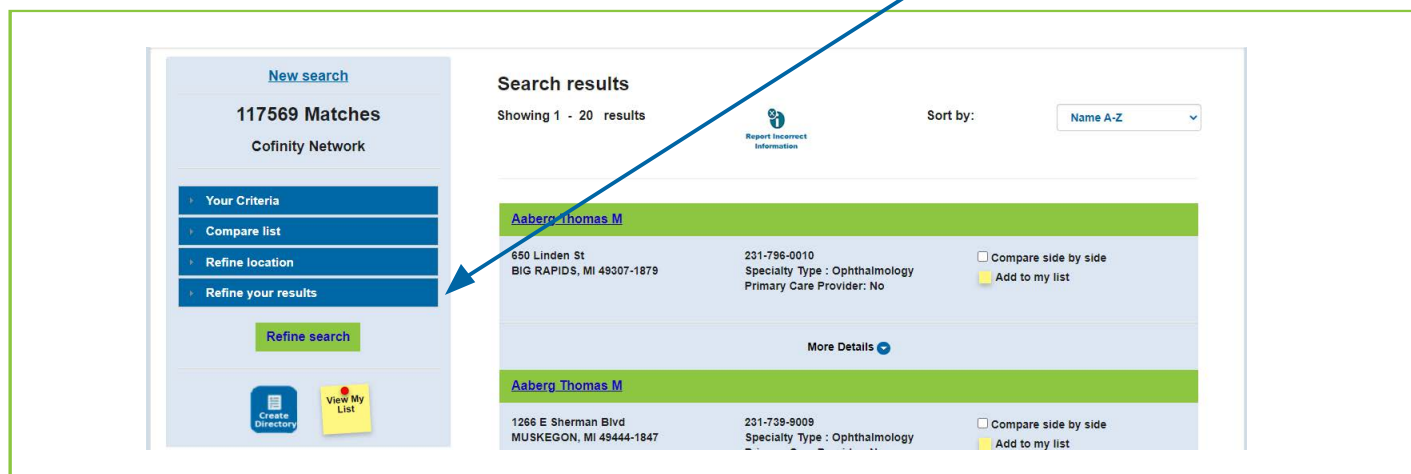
New search

117569 Matches

Cofinity Network

Your Criteria

Compare list

Refine location

Refine your results

Refine search

Create Directory

View My List

Search results

Showing 1 - 20 results

Report Incorrect Information

Sort by:

Name A-Z

Aaberg Thomas M

650 Linden St
BIG RAPIDS, MI 49307-1879

231-796-0010
Specialty Type : Ophthalmology
Primary Care Provider: No

Compare side by side

Add to my list

More Details

Aaberg Thomas M

1266 E Sherman Blvd
MUSKEGON, MI 49444-1847

231-739-9009
Specialty Type : Ophthalmology
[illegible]

Compare side by side

Add to my list